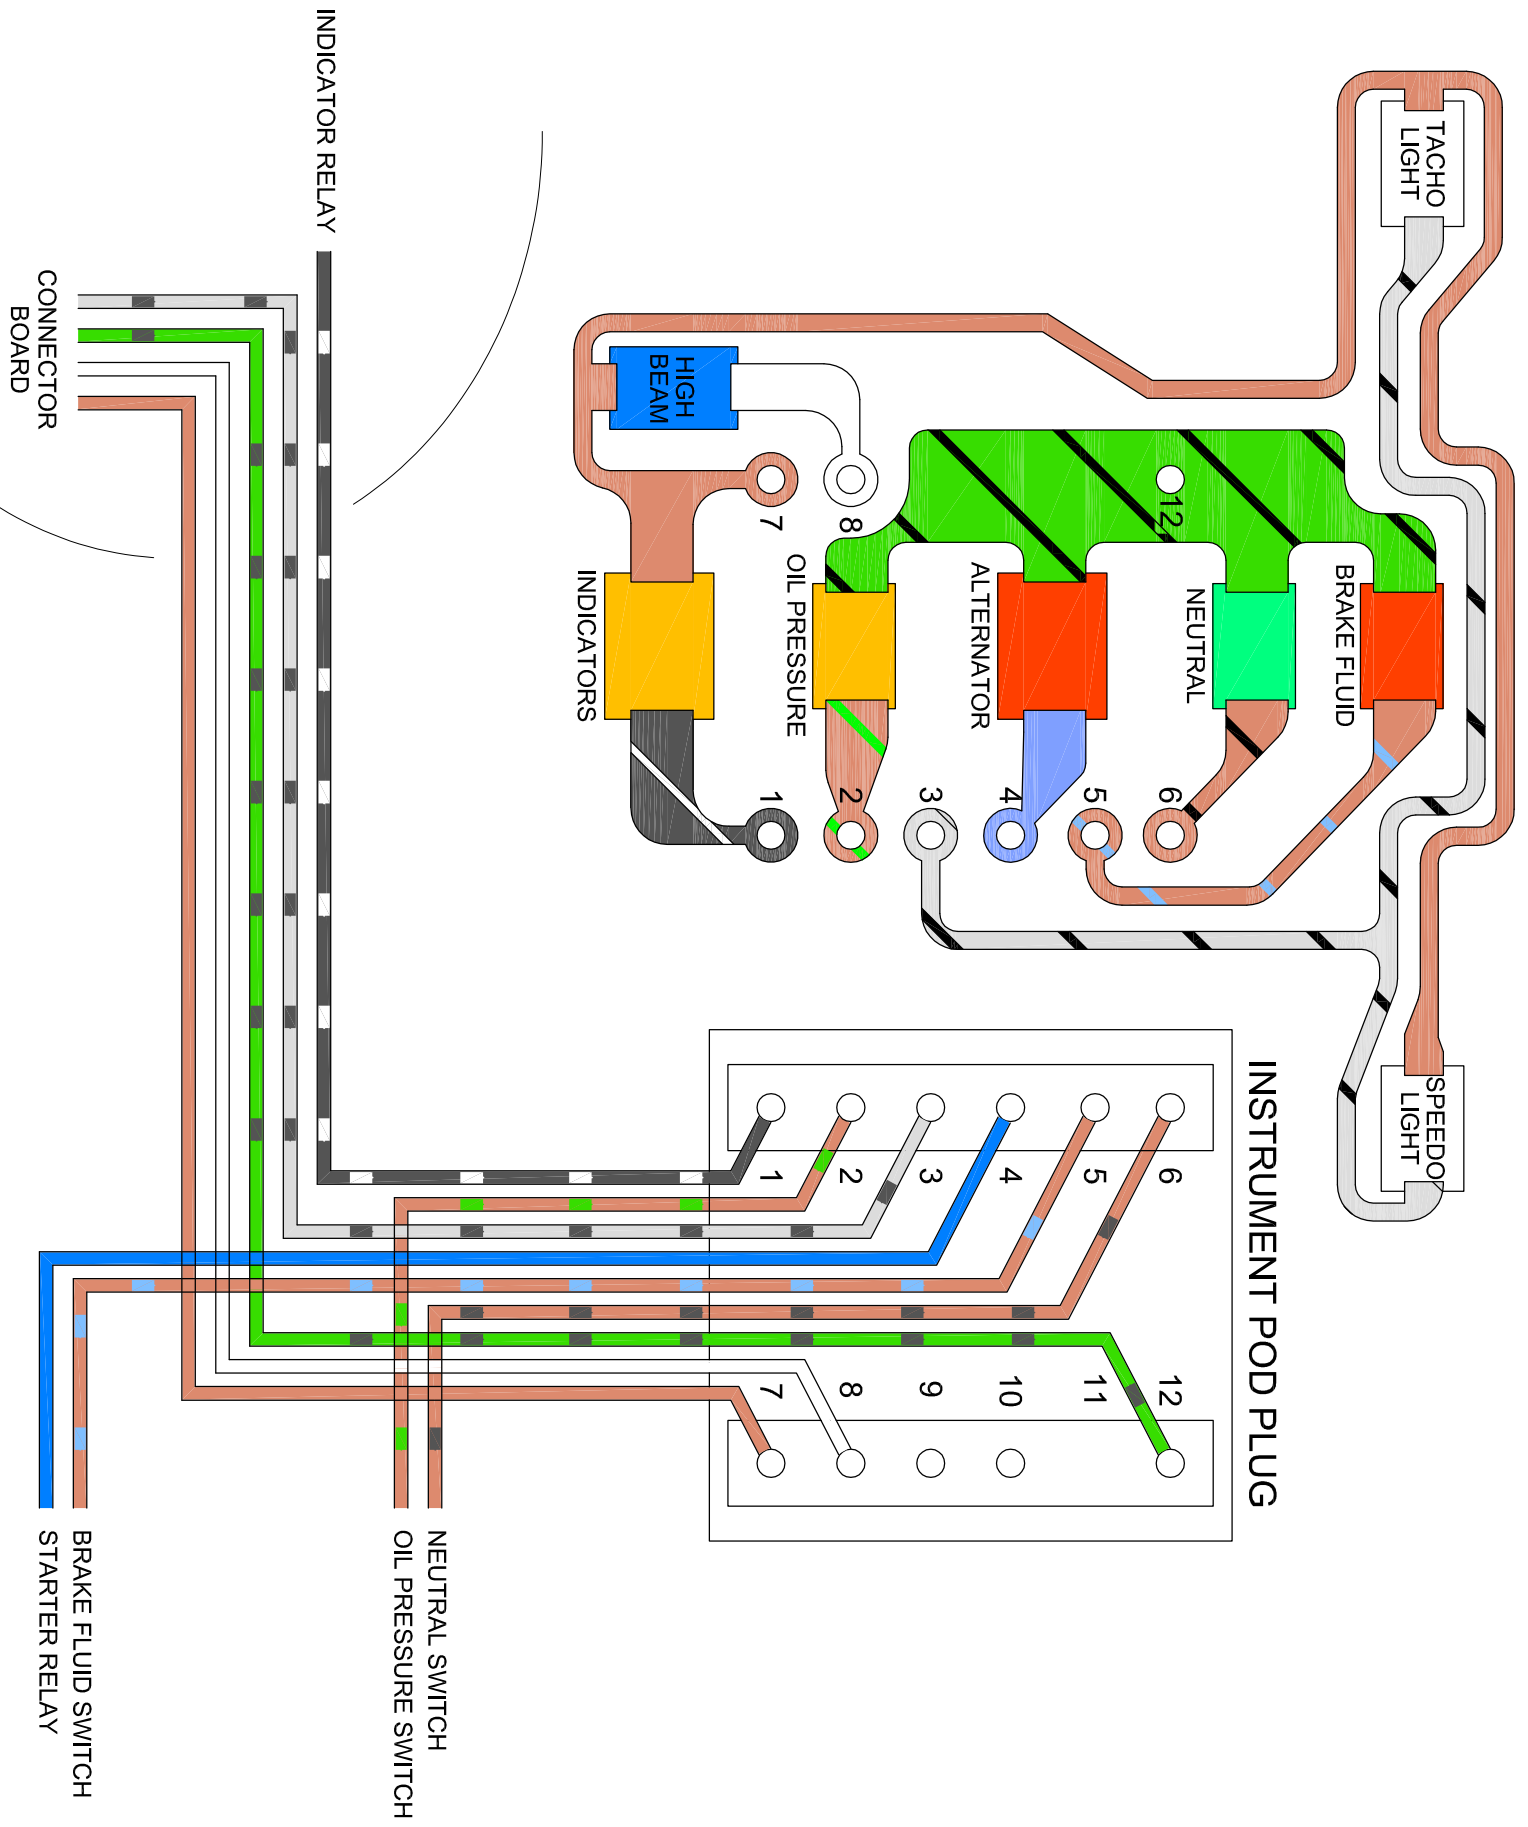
INDICATOR RELAY

CONNECTOR BOARD

TACHO LIGHT

HIGH BEAM

7

8

12

INDICATORS

OIL PRESSURE

ALTERNATOR

NEUTRAL

BRAKE FLUID

1

2

3

4

5

6

SPEEDO LIGHT

INSTRUMENT POD PLUG

1

2

3

4

5

6

7

8

9

10

11

12

BRAKE FLUID SWITCH

STARTER RELAY

OIL PRESSURE SWITCH

NEUTRAL SWITCH